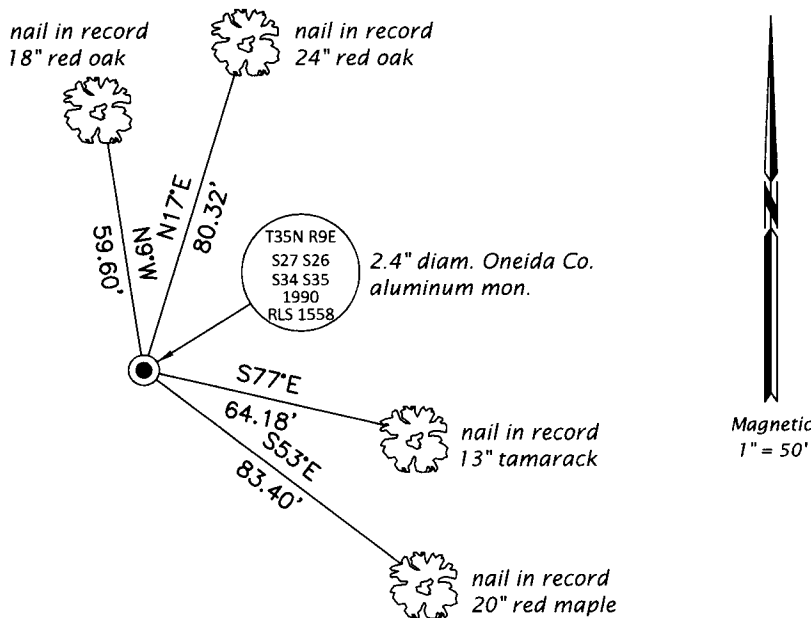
nail in record
18" red oak

nail in record
24" red oak

N9°W
59.60'

N17°E
80.32'

T35N R9E
S27 S26
S34 S35
1990
RLS 1558

2.4" diam. Oneida Co.
aluminum mon.

S77°E
64.18'

nail in record
13" tamarack

S53°E
83.40'

nail in record
20" red maple

N

Magnetic
1" = 50'